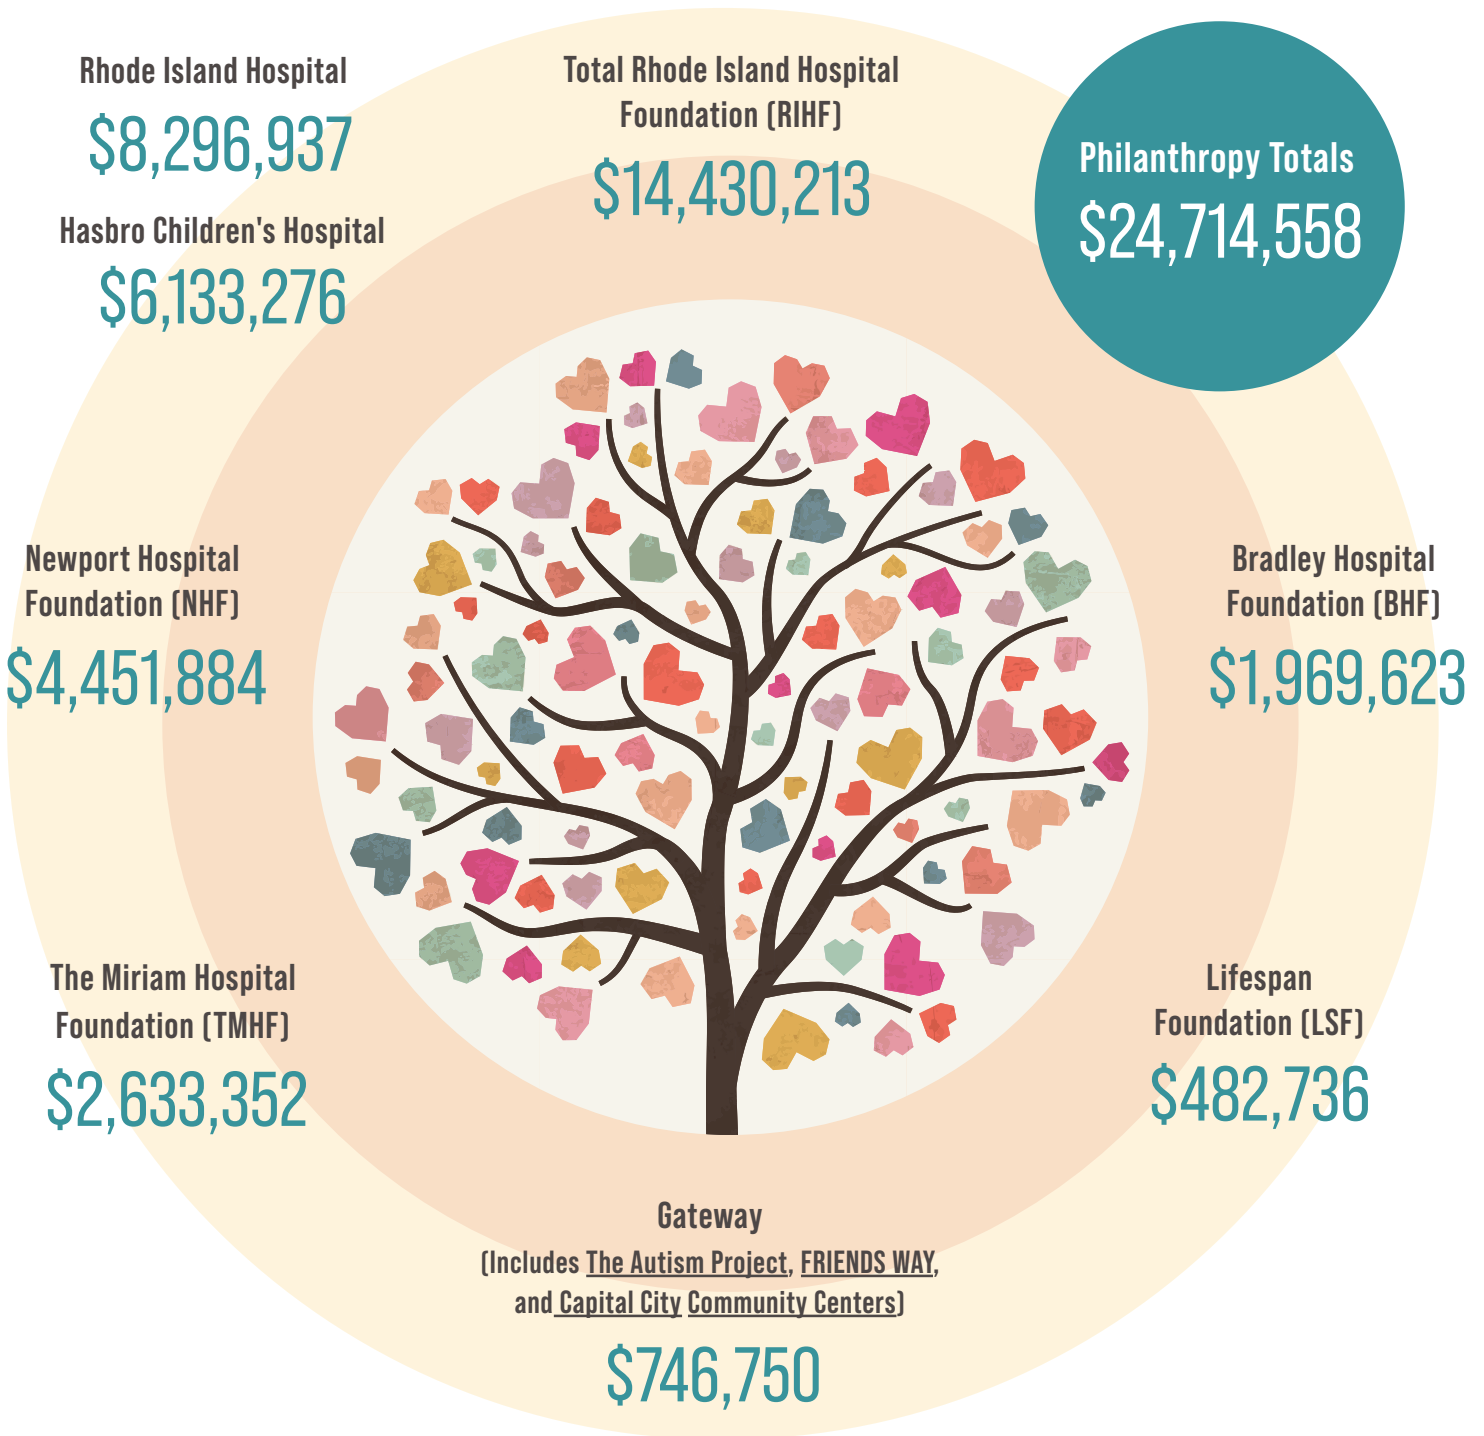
Rhode Island Hospital
$8,296,937

Hasbro Children's Hospital
$6,133,276

Total Rhode Island Hospital Foundation (RIHF)
$14,430,213

Philanthropy Totals
$24,714,558

Newport Hospital Foundation (NHF)
$4,451,884

Bradley Hospital Foundation (BHF)
$1,969,623

The Miriam Hospital Foundation (TMHF)
$2,633,352

Lifespan Foundation (LSF)
$482,736

Gateway
(Includes The Autism Project, FRIENDS WAY, and Capital City Community Centers)
$746,750